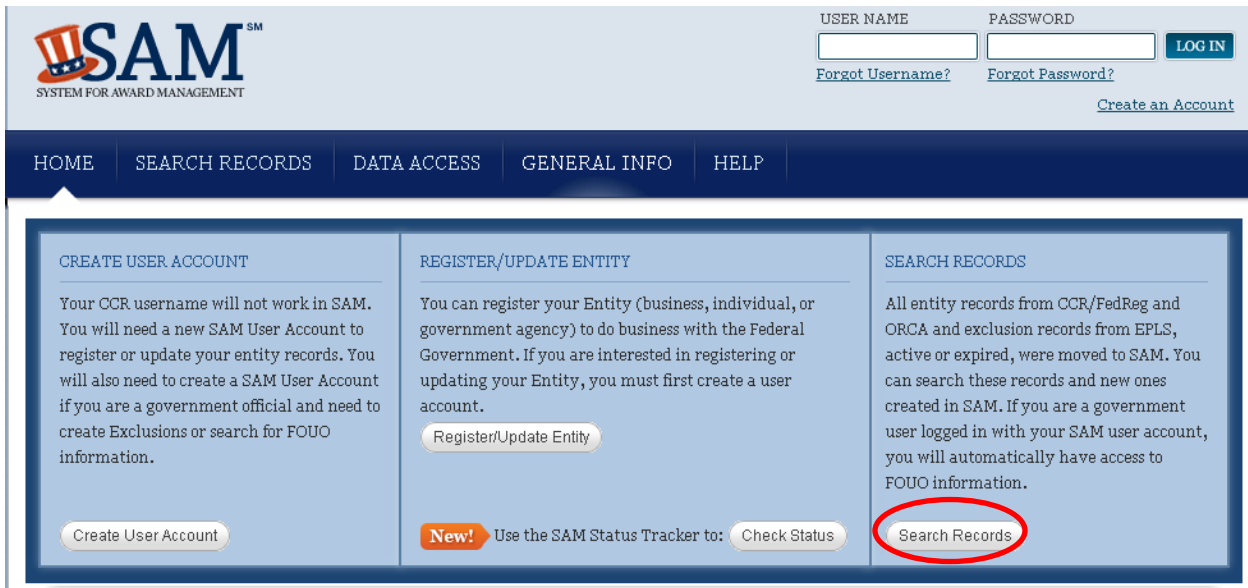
SAM SM
SYSTEM FOR AWARD MANAGEMENT

USER NAME
PASSWORD
LOG IN
Forgot Username?
Forgot Password?
Create an Account

HOME
SEARCH RECORDS
DATA ACCESS
GENERAL INFO
HELP

CREATE USER ACCOUNT

Your CCR username will not work in SAM. You will need a new SAM User Account to register or update your entity records. You will also need to create a SAM User Account if you are a government official and need to create Exclusions or search for FOUO information.

Create User Account

REGISTER/UPDATE ENTITY

You can register your Entity (business, individual, or government agency) to do business with the Federal Government. If you are interested in registering or updating your Entity, you must first create a user account.

Register/Update Entity

New! Use the SAM Status Tracker to: Check Status

SEARCH RECORDS

All entity records from CCR/FedReg and ORCA and exclusion records from EPLS, active or expired, were moved to SAM. You can search these records and new ones created in SAM. If you are a government user logged in with your SAM user account, you will automatically have access to FOUO information.

Search Records